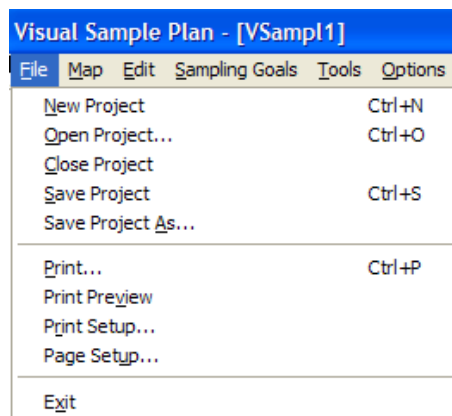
Visual Sample Plan - [VSampl1]

File Map Edit Sampling Goals Tools Options

New Project Ctrl+N
Open Project... Ctrl+O
Close Project
Save Project Ctrl+S
Save Project As...

Print... Ctrl+P
Print Preview
Print Setup...
Page Setup...

Exit